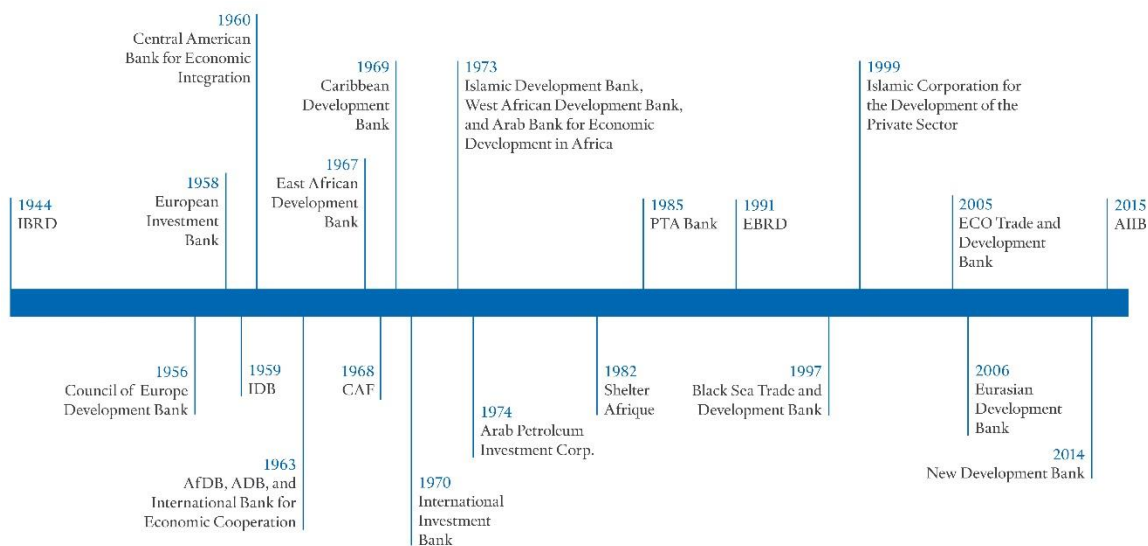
1944
IBRD

1958
European Investment Bank

1960
Central American Bank for Economic Integration

1967
East African Development Bank

1969
Caribbean Development Bank

1973
Islamic Development Bank, West African Development Bank, and Arab Bank for Economic Development in Africa

1985
PTA Bank

1991
EBRD

1999
Islamic Corporation for the Development of the Private Sector

2005
ECO Trade and Development Bank

2015
AIIB

1956
Council of Europe Development Bank

1959
IDB

1963
AfDB, ADB, and International Bank for Economic Cooperation

1968
CAF

1970
International Investment Bank

1974
Arab Petroleum Investment Corp.

1982
Shelter Afrique

1997
Black Sea Trade and Development Bank

2006
Eurasian Development Bank

2014
New Development Bank